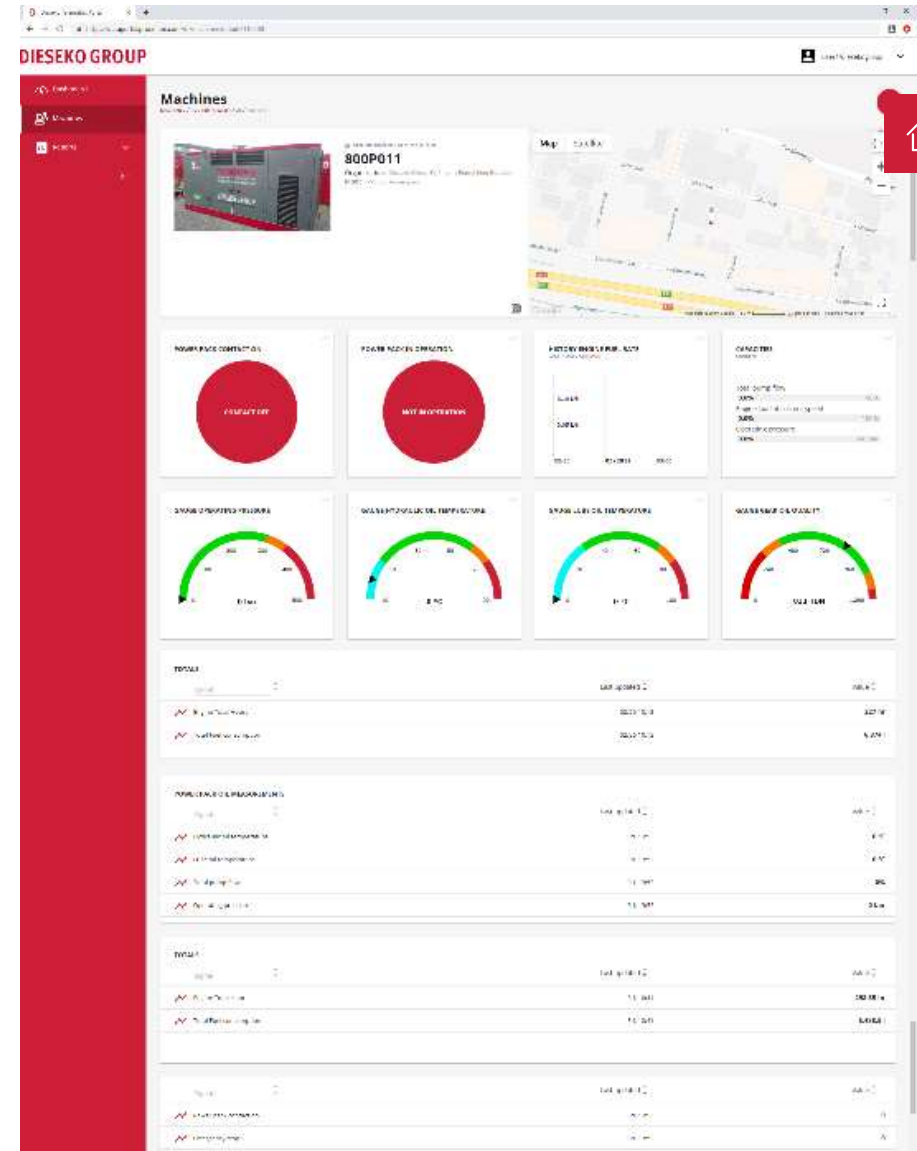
DIESEKO GROUP

Machines

800P011

Map

POWERPACK CONTACT ON

CONTACT OFF

POWERPACK OPERATION

NOT IN OPERATION

CAPACITIES

GAUGE OPERATING PRESSURE

GAUGE HYDRAULIC OIL TEMPERATURE

GAUGE LEVEL OIL TEMPERATURE

GAUGE BASE OIL QUALITY

TOTALS

Last updated

Value

POWERPACK MEASUREMENTS

Last updated

Value

TOTALS

Last updated

Value

Last updated

Value